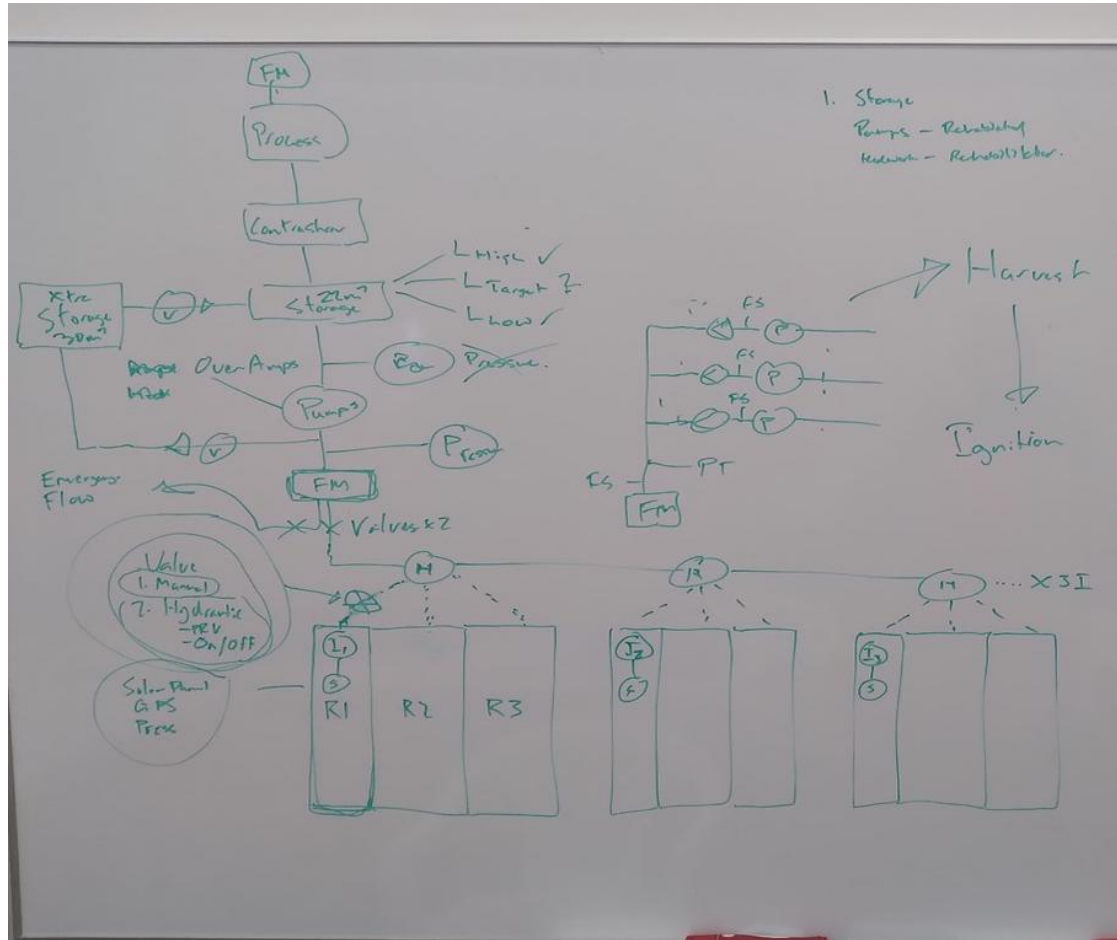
FM

Process

Contraction

$22m^3$ Storage

L High ✓

L Target ?

L Low ✓

Xtra Storage $30m^3$

V

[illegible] Over Amps

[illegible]

Pumps

Bar

~~Pressure.~~

V

P Feed

FM

Emergency Flow

Valves x2

Valve
1. Manual
2. Hydraulic
-PRV
-On/Off

Solar Panel
GPS
Press

M

I1

S

R1

R2

R3

M

I2

F

M

I3

S

.... x 3 I

1. Storage
Pumps – Reliability
Network – Reliability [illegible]

Harvest

Ignition

FS

P

FS

P

FS

P

PT

FS

FM